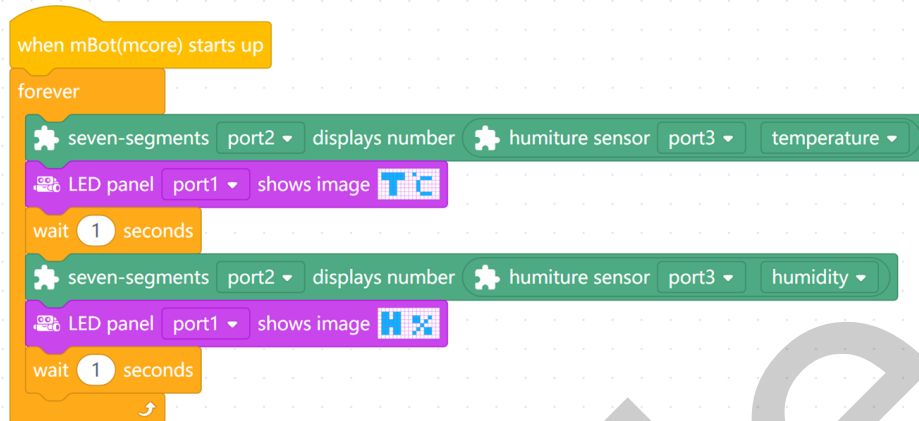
when mBot(mcore) starts up
forever
seven-segments port2 displays number humiture sensor port3 temperature
LED panel port1 shows image
wait 1 seconds
seven-segments port2 displays number humiture sensor port3 humidity
LED panel port1 shows image
wait 1 seconds